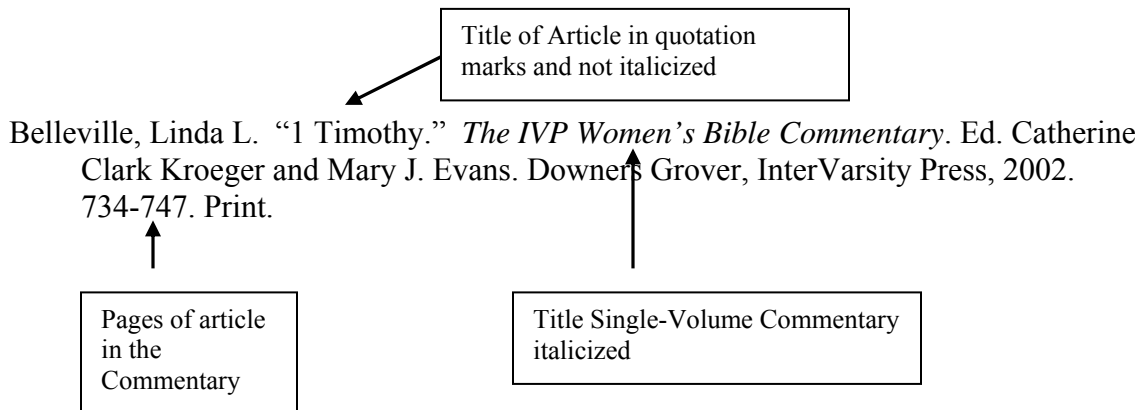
Title of Article in quotation marks and not italicized

Belleville, Linda L. “1 Timothy.” *The IVP Women’s Bible Commentary*. Ed. Catherine Clark Kroeger and Mary J. Evans. Downers Grover, InterVarsity Press, 2002. 734-747. Print.

Pages of article in the Commentary

Title Single-Volume Commentary italicized